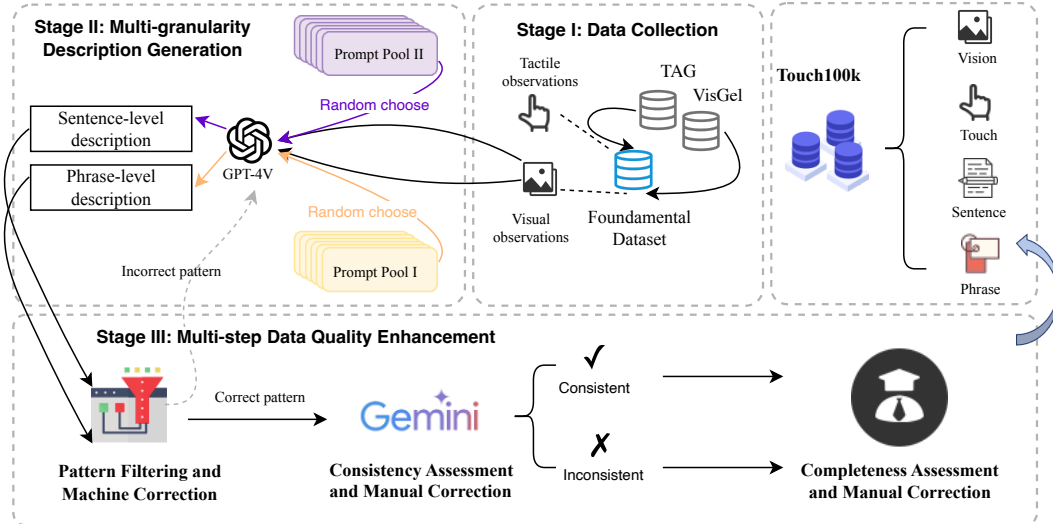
Stage II: Multi-granularity Description Generation

Prompt Pool II

Random choose

Sentence-level description

Phrase-level description

GPT-4V

Random choose

Incorrect pattern

Prompt Pool I

Stage I: Data Collection

Tactile observations

TAG

VisGel

Visual observations

Foundamental Dataset

Touch100k

Vision

Touch

Sentence

Phrase

Stage III: Multi-step Data Quality Enhancement

Correct pattern

Gemini

✓

Consistent

✗

Inconsistent

Pattern Filtering and Machine Correction

Consistency Assessment and Manual Correction

Completeness Assessment and Manual Correction